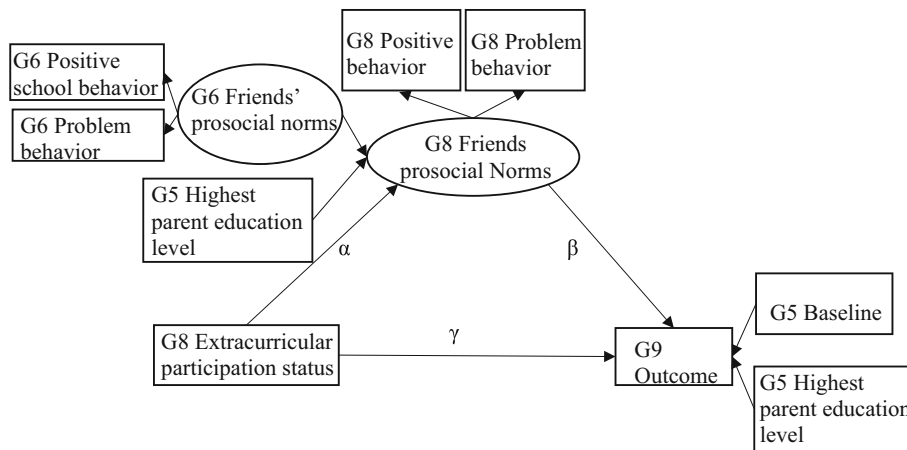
G6 Positive school behavior

G6 Problem behavior

G6 Friends' prosocial norms

G8 Positive behavior

G8 Problem behavior

G8 Friends prosocial Norms

G5 Highest parent education level

α

β

G8 Extracurricular participation status

γ

G9 Outcome

G5 Baseline

G5 Highest parent education level